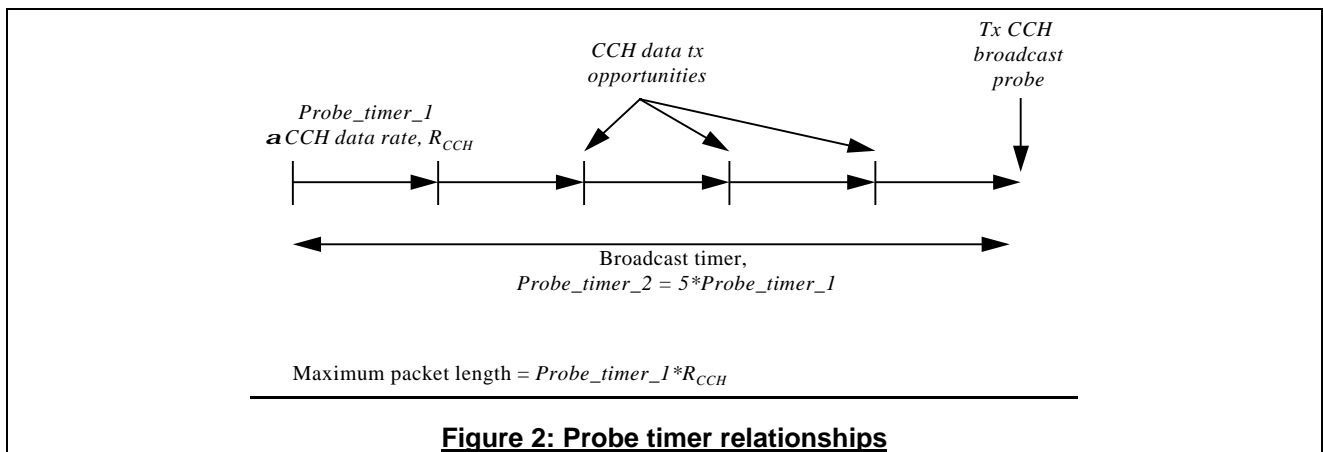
CCH data tx opportunities

Tx CCH broadcast probe

Probe_timer_1
**a** CCH data rate, $R_{CCH}$

Broadcast timer,
Probe_timer_2 = 5*Probe_timer_1

Maximum packet length = Probe_timer_1*$R_{CCH}$

Figure 2: Probe timer relationships